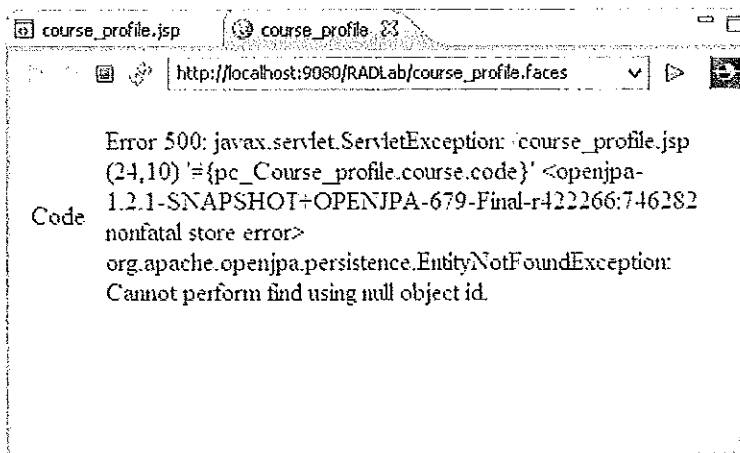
course_profile.jsp

course_profile

http://localhost:9080/RADLab/course_profile.faces

Code

Error 500: javax.servlet.ServletException: course_profile.jsp (24,10) '#{pc_Course_profile.course.code}' <openjpa-1.2.1-SNAPSHOT+OPENJPA-679-Final-r422266:746282 nonfatal store error> org.apache.openjpa.persistence.EntityNotFoundException: Cannot perform find using null object id.